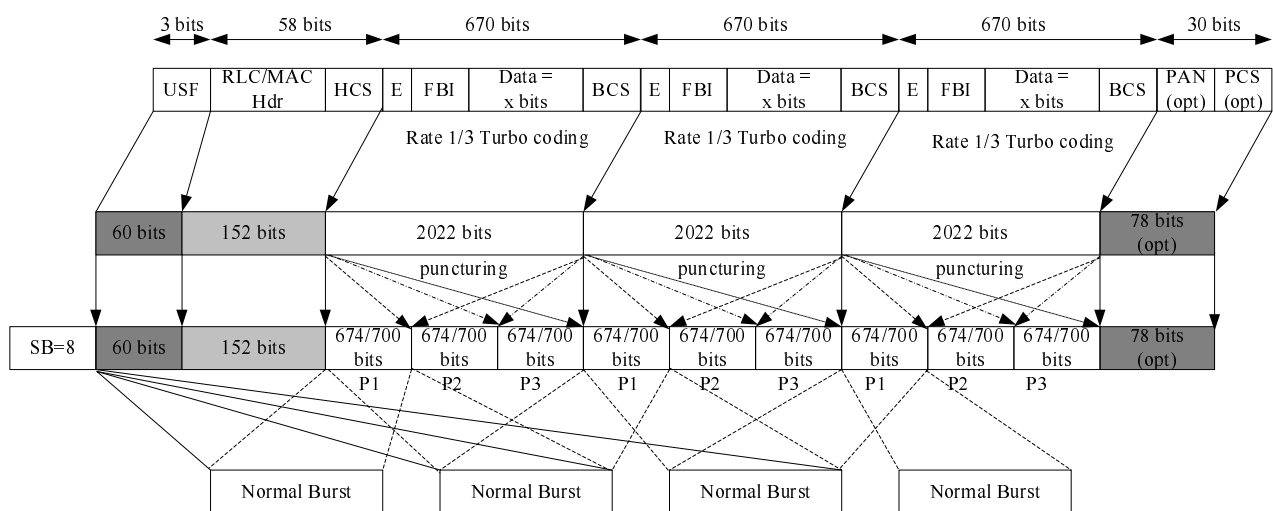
3 bits 58 bits 670 bits 670 bits 670 bits 30 bits

| USF | RLC/MAC Hdr | HCS | E | FBI | Data = x bits | BCS | E | FBI | Data = x bits | BCS | E | FBI | Data = x bits | BCS | PAN (opt) | PCS (opt) |
|---|---|---|---|---|---|---|---|---|---|---|---|---|---|---|---|---|

Rate 1/3 Turbo coding Rate 1/3 Turbo coding Rate 1/3 Turbo coding

| 60 bits | 152 bits | 2022 bits | 2022 bits | 2022 bits | 78 bits (opt) |
|---|---|---|---|---|---|

puncturing puncturing puncturing

| SB=8 | 60 bits | 152 bits | 674/700 bits | 674/700 bits | 674/700 bits | 674/700 bits | 674/700 bits | 674/700 bits | 674/700 bits | 674/700 bits | 674/700 bits | 78 bits (opt) |
|---|---|---|---|---|---|---|---|---|---|---|---|---|

P1 P2 P3 P1 P2 P3 P1 P2 P3

Normal Burst Normal Burst Normal Burst Normal Burst